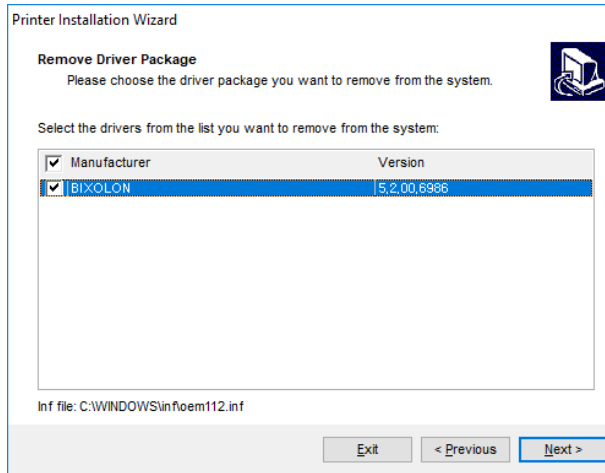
Printer Installation Wizard

Remove Driver Package
Please choose the driver package you want to remove from the system.

Select the drivers from the list you want to remove from the system:

| Manufacturer | Version |
|---|---|
| BIXOLON | 5,2,00,6986 |

Inf file: C:\WINDOWS\inf\oem112.inf

Exit   < Previous   Next >